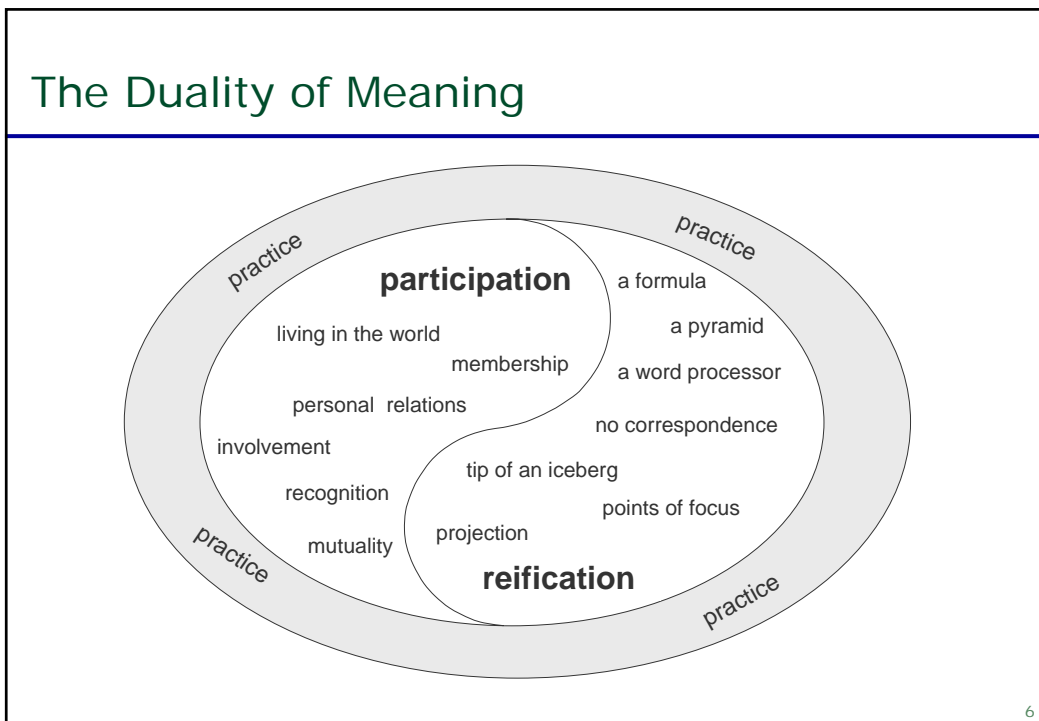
The Duality of Meaning

practice

practice

participation

a formula

living in the world

a pyramid

membership

a word processor

personal relations

no correspondence

involvement

tip of an iceberg

recognition

points of focus

projection

practice

mutuality

reification

practice

6